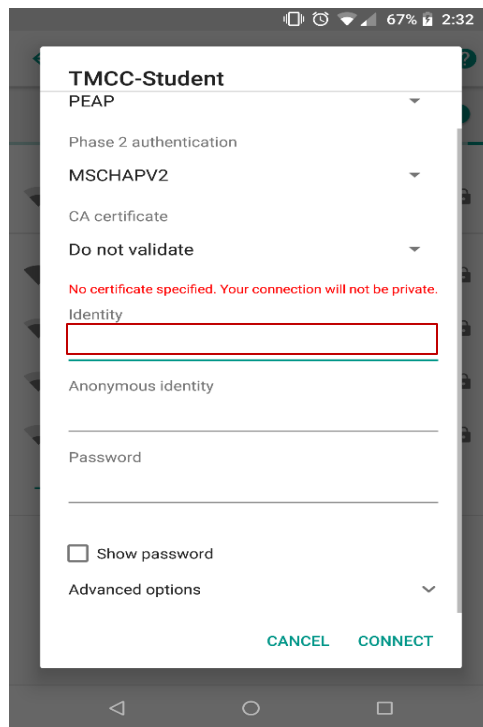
67% 2:32

TMCC-Student

PEAP

Phase 2 authentication

MSCHAPV2

CA certificate

Do not validate

No certificate specified. Your connection will not be private.

Identity

Anonymous identity

Password

Show password

Advanced options

CANCEL CONNECT